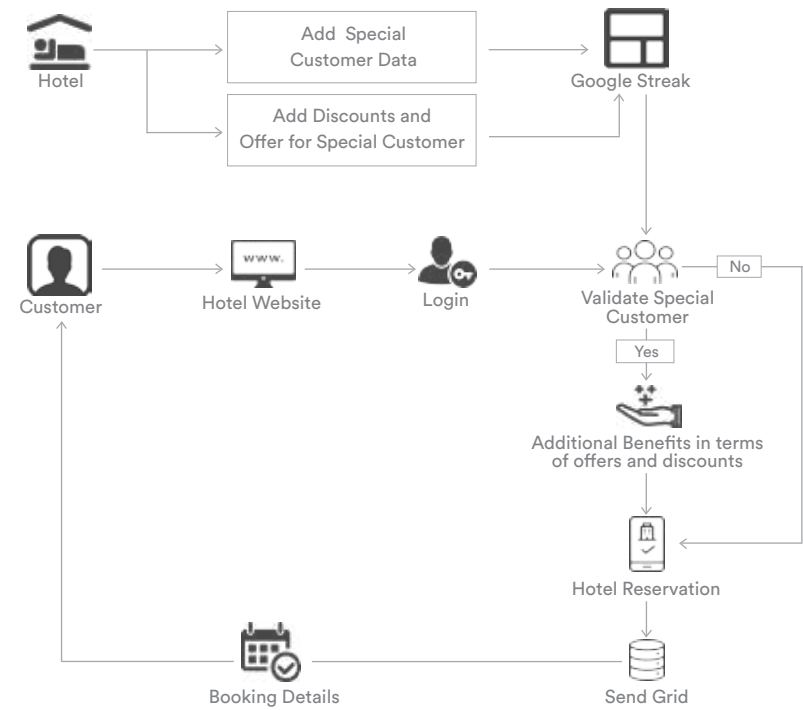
Hotel

Add Special Customer Data

Add Discounts and Offer for Special Customer

Google Streak

Customer

www.

Hotel Website

Login

Validate Special Customer

No

Yes

Additional Benefits in terms of offers and discounts

Hotel Reservation

Booking Details

Send Grid